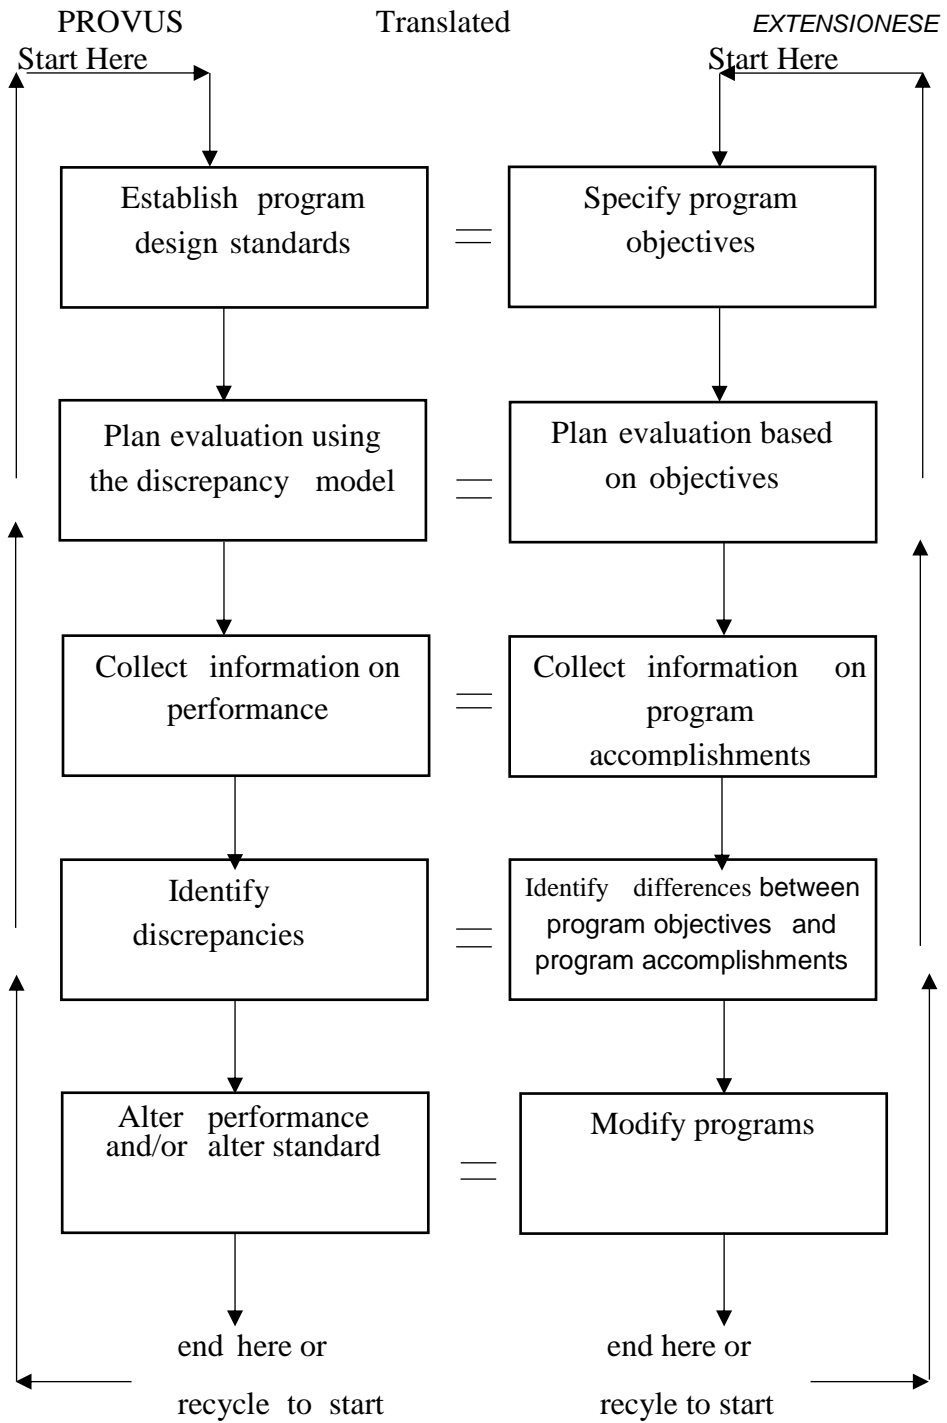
PROVUS Translated EXTENSIONESE

Start Here

Start Here

Establish program design standards = Specify program objectives

Plan evaluation using the discrepancy model = Plan evaluation based on objectives

Collect information on performance = Collect information on program accomplishments

Identify discrepancies = Identify differences between program objectives and program accomplishments

Alter performance and/or alter standard = Modify programs

end here or recycle to start

end here or recyle to start